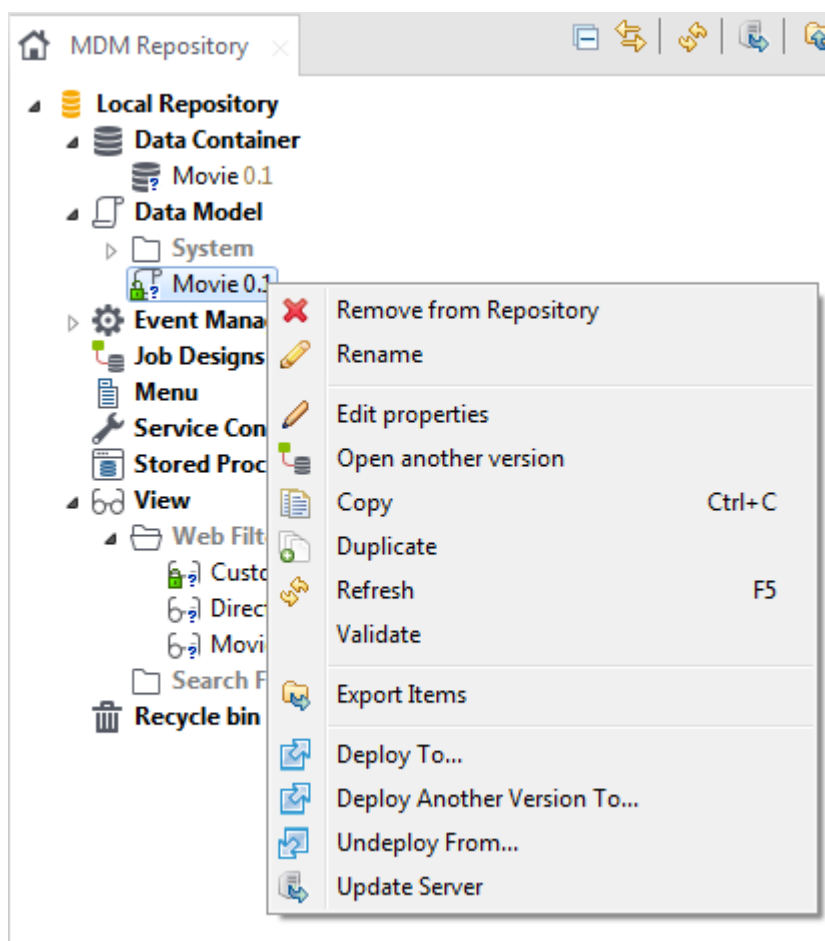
MDM Repository

Local Repository
Data Container
Movie 0.1
Data Model
System
Movie 0.1
Event Mana
Job Designs
Menu
Service Con
Stored Proc
View
Web Filt
Custo
Direct
Movi
Search F
Recycle bin

Remove from Repository
Rename
Edit properties
Open another version
Copy Ctrl+C
Duplicate
Refresh F5
Validate
Export Items
Deploy To...
Deploy Another Version To...
Undeploy From...
Update Server